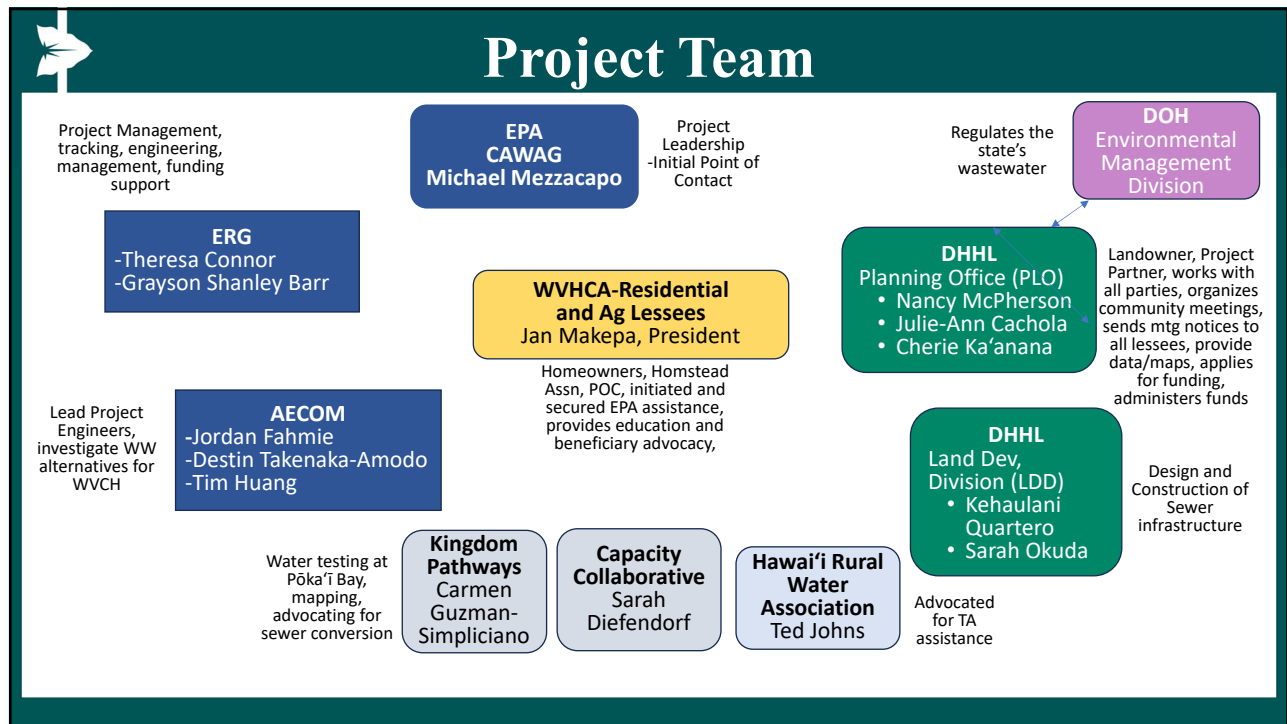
Project Team

Project Management, tracking, engineering, management, funding support

EPA
CAWAG
Michael Mezzacapo

Project Leadership
-Initial Point of Contact

Regulates the state's wastewater

DOH
Environmental Management Division

ERG
-Theresa Connor
-Grayson Shanley Barr

WVHCA-Residential and Ag Lessees
Jan Makepa, President

DHHL
Planning Office (PLO)
• Nancy McPherson
• Julie-Ann Cachola
• Cherie Ka'anana

Landowner, Project Partner, works with all parties, organizes community meetings, sends mtg notices to all lessees, provide data/maps, applies for funding, administers funds

Homeowners, Homstead Assn, POC, initiated and secured EPA assistance, provides education and beneficiary advocacy,

Lead Project Engineers, investigate WW alternatives for WVCH

AECOM
-Jordan Fahmie
-Destin Takenaka-Amodo
-Tim Huang

DHHL
Land Dev, Division (LDD)
• Kehaulani Quartero
• Sarah Okuda

Design and Construction of Sewer infrastructure

Water testing at Pōka'ī Bay, mapping, advocating for sewer conversion

Kingdom Pathways
Carmen Guzman-Simpliciano

Capacity Collaborative
Sarah Diefendorf

Hawai'i Rural Water Association
Ted Johns

Advocated for TA assistance